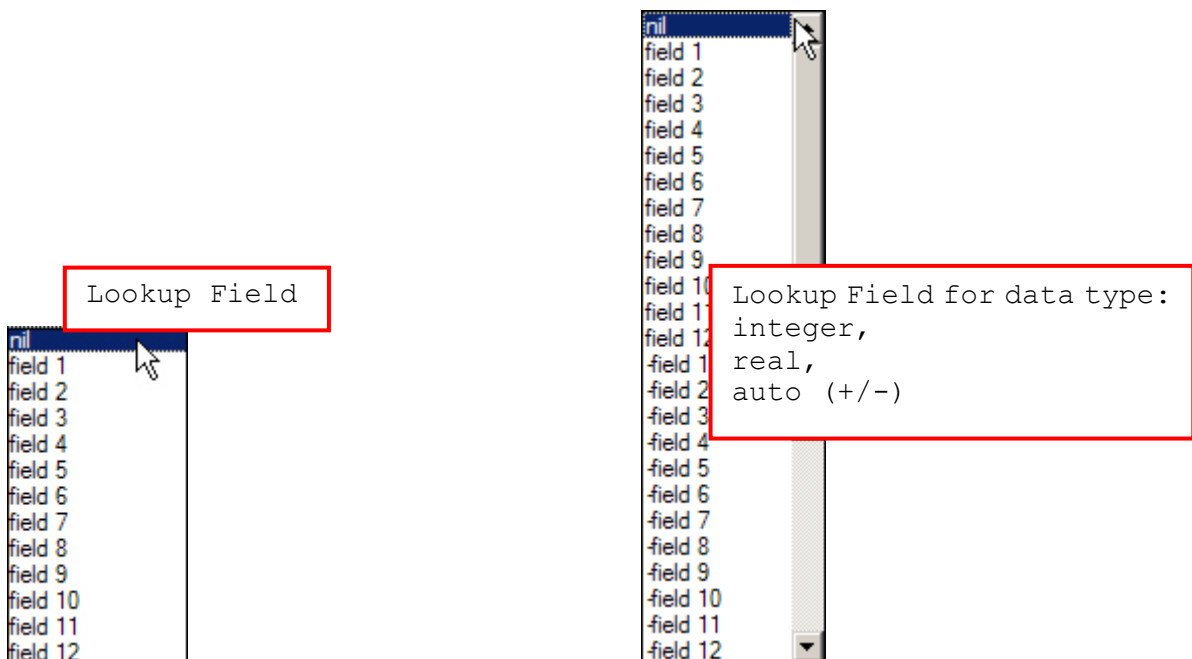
Lookup Field

nil
field 1
field 2
field 3
field 4
field 5
field 6
field 7
field 8
field 9
field 10
field 11
field 12

nil
field 1
field 2
field 3
field 4
field 5
field 6
field 7
field 8
field 9
field 10
field 11
field 12
-field 1
-field 2
-field 3
-field 4
-field 5
-field 6
-field 7
-field 8
-field 9
-field 10
-field 11
-field 12

Lookup Field for data type:
integer,
real,
auto (+/-)